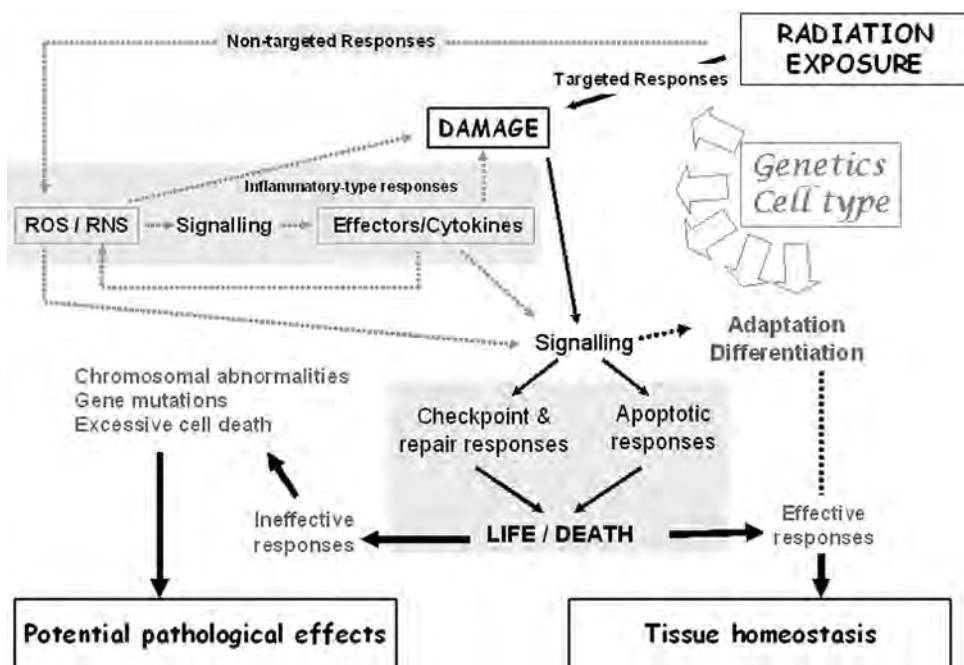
RADIATION EXPOSURE

Non-targeted Responses

Targeted Responses

DAMAGE

Genetics
Cell type

Inflammatory-type responses

ROS / RNS

Signalling

Effectors/Cytokines

Signalling

Adaptation
Differentiation

Chromosomal abnormalities
Gene mutations
Excessive cell death

Checkpoint & repair responses

Apoptotic responses

Ineffective responses

LIFE / DEATH

Effective responses

Potential pathological effects

Tissue homeostasis